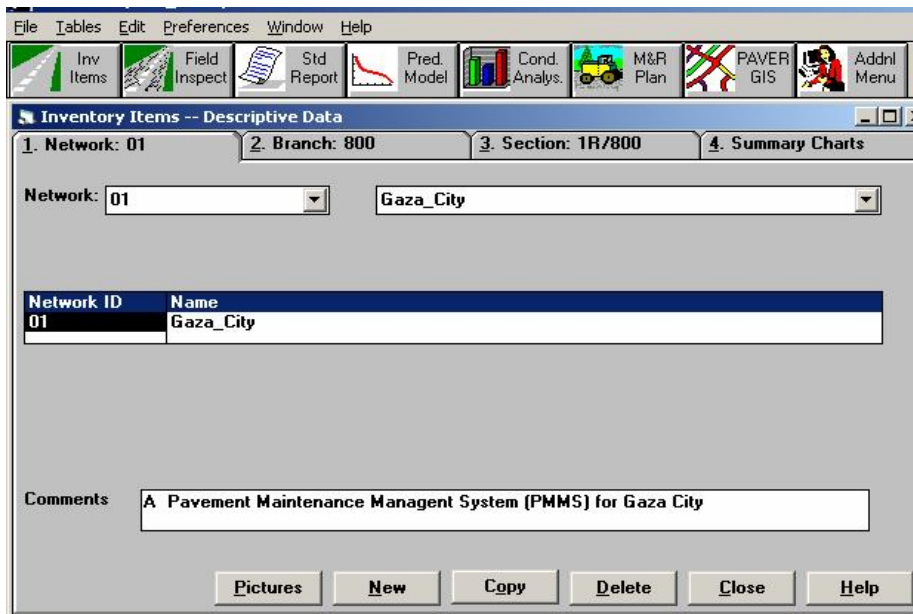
File Tables Edit Preferences Window Help

Inv Items | Field Inspect | Std Report | Pred. Model | Cond. Analys. | M&R Plan | PAVER GIS | Addnl Menu

Inventory Items -- Descriptive Data

1. Network: 01 | 2. Branch: 800 | 3. Section: 1R/800 | 4. Summary Charts

Network: 01 | Gaza_City

| Network ID | Name |
|---|---|
| 01 | Gaza_City |

Comments A Pavement Maintenance Managment System (PMMS) for Gaza City

Pictures | New | Copy | Delete | Close | Help